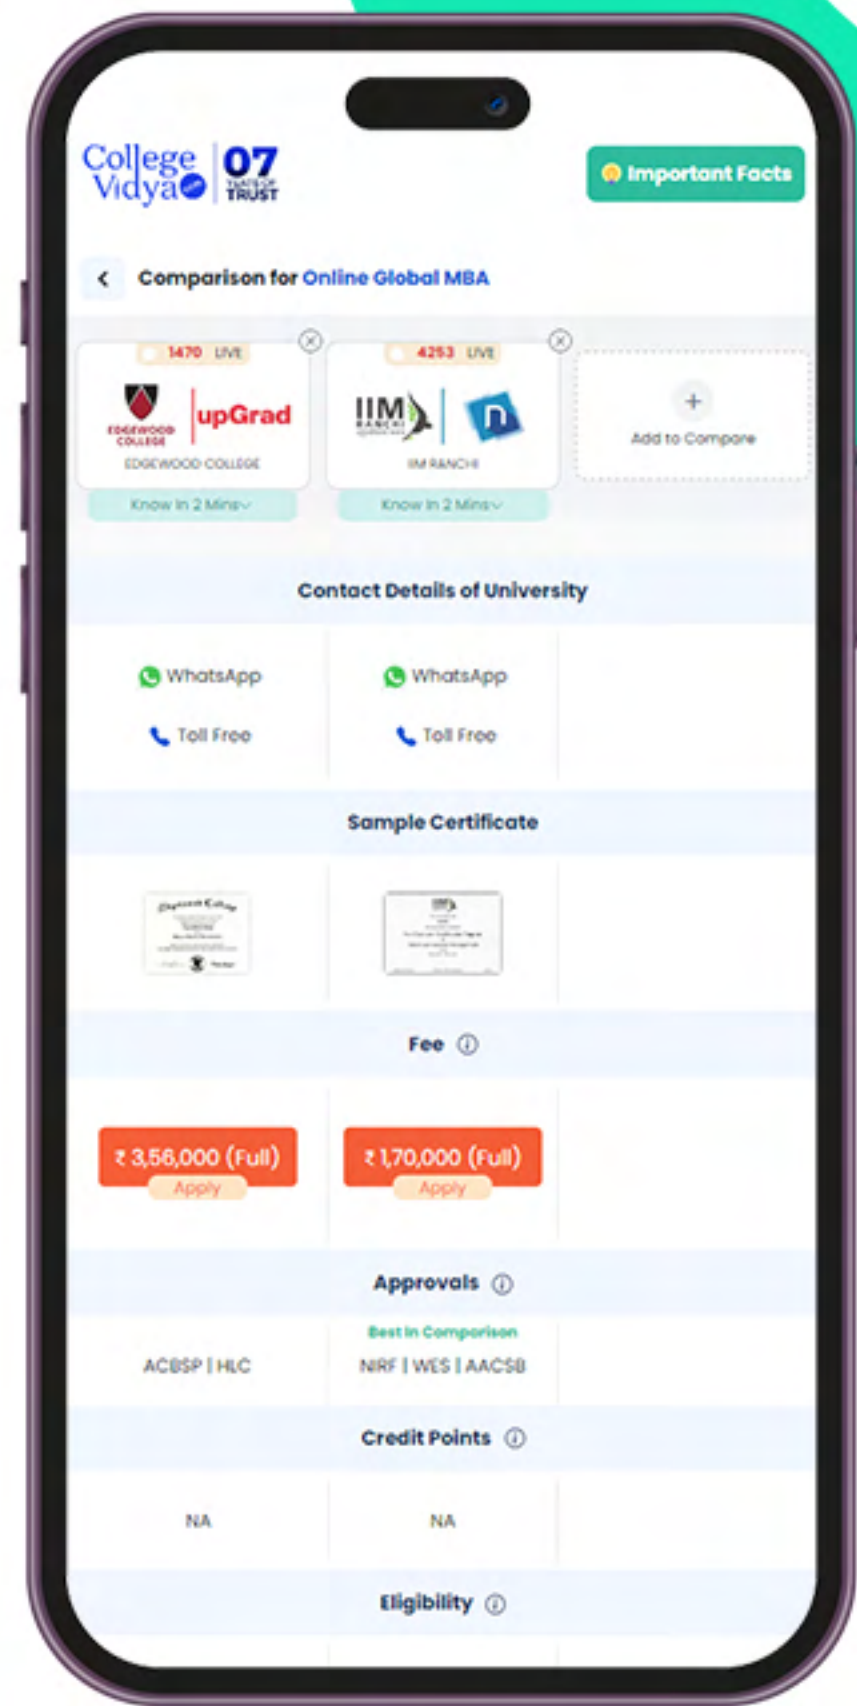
College Vidya | 07 YEARS OF TRUST

Important Facts

Comparison for Online Global MBA

1470 LIVE

EDGEWOOD COLLEGE upGrad

EDGEWOOD COLLEGE

Know In 2 Mins

4253 LIVE

IIM RANCHI

IIM RANCHI

Know In 2 Mins

Add to Compare

Contact Details of University

WhatsApp

Toll Free

WhatsApp

Toll Free

Sample Certificate

Fee

₹ 3,56,000 (Full)

Apply

₹ 1,70,000 (Full)

Apply

Approvals

ACBSP | HLC

Best In Comparison

NIRF | WES | AACSB

Credit Points

NA

NA

Eligibility